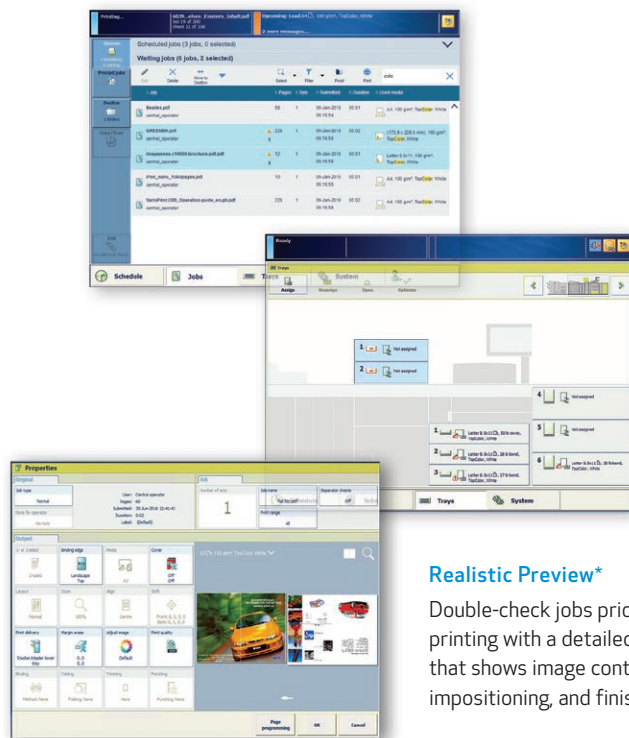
Printing...

Upcoming: Load A4

Scheduled jobs (3 jobs, 0 selected)

Waiting jobs (6 jobs, 2 selected)

Printed jobs

Besides.pdf
central_operator

GREENBK.pdf
central_operator

Iron_sono_YokaLappies.pdf
central_operator

VarioPrint135_Operation-guide_en.pdf
central_operator

Schedule

Jobs

Trays

Ready

Trays

System

Assign

1 Not assigned

2 Not assigned

4 Not assigned

5 Not assigned

6

Trays

System

Properties

Original

Job

Output

1

Page programming

OK

Cancel

Realistic Preview*

Double-check jobs pric printing with a detailed that shows image cont impositioning, and finis